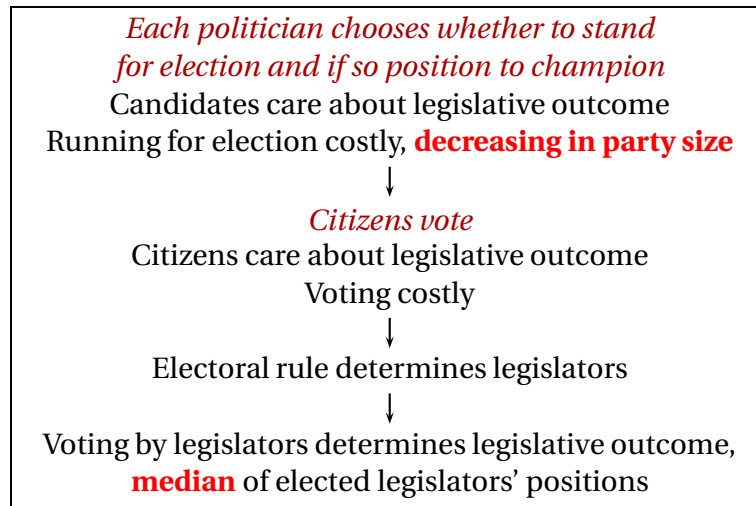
Each politician chooses whether to stand for election and if so position to champion
Candidates care about legislative outcome
Running for election costly, decreasing in party size

Citizens vote
Citizens care about legislative outcome
Voting costly

Electoral rule determines legislators

Voting by legislators determines legislative outcome, median of elected legislators' positions